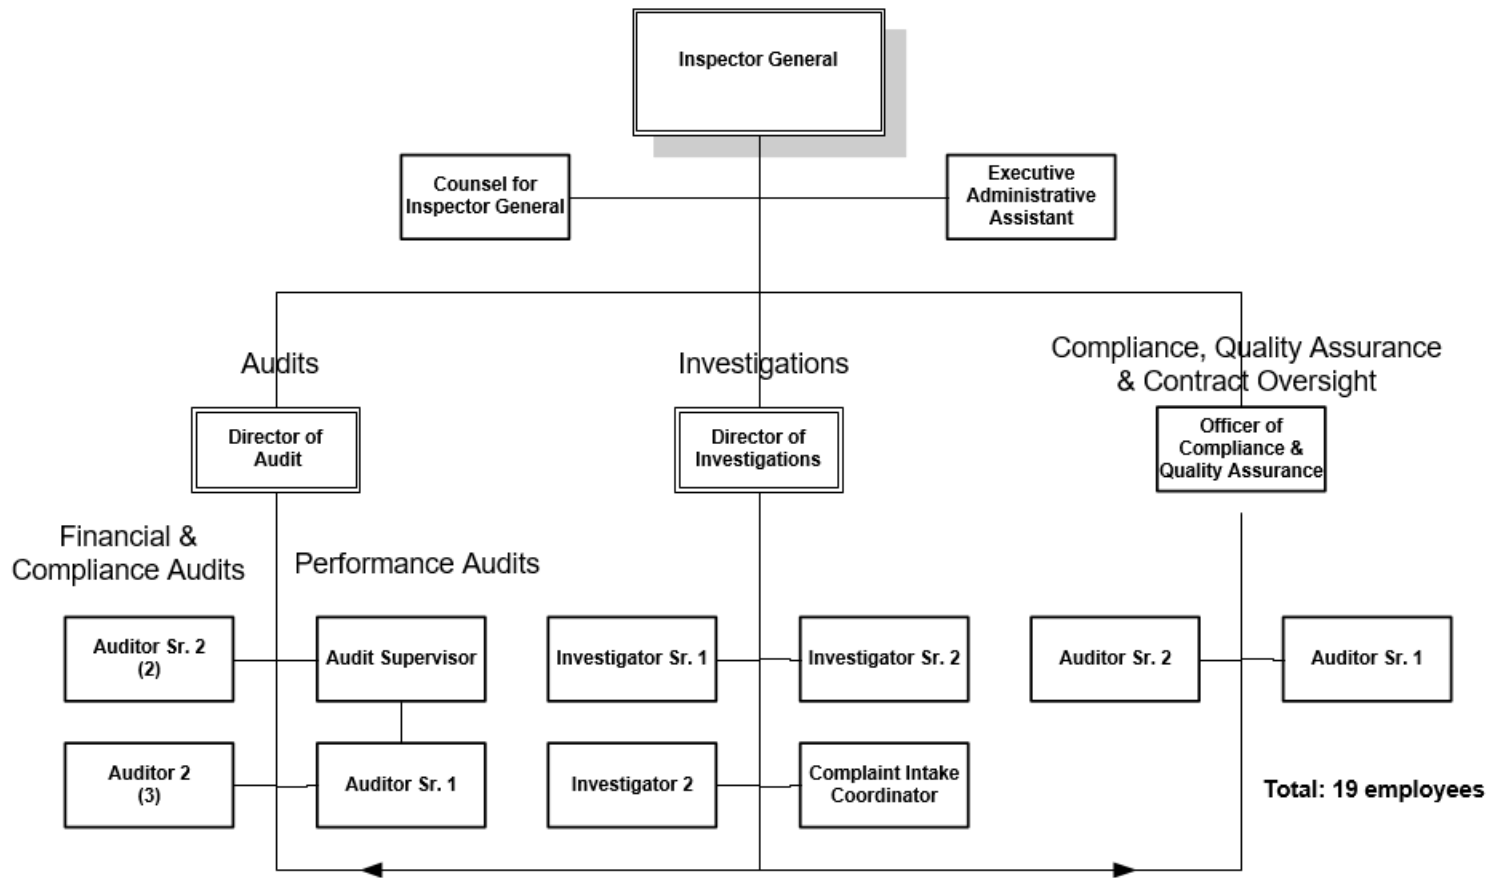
Inspector General

Counsel for Inspector General

Executive Administrative Assistant

Audits

Investigations

Compliance, Quality Assurance & Contract Oversight

Director of Audit

Director of Investigations

Officer of Compliance & Quality Assurance

Financial & Compliance Audits

Performance Audits

Auditor Sr. 2 (2)

Audit Supervisor

Investigator Sr. 1

Investigator Sr. 2

Auditor Sr. 2

Auditor Sr. 1

Auditor 2 (3)

Auditor Sr. 1

Investigator 2

Complaint Intake Coordinator

Total: 19 employees